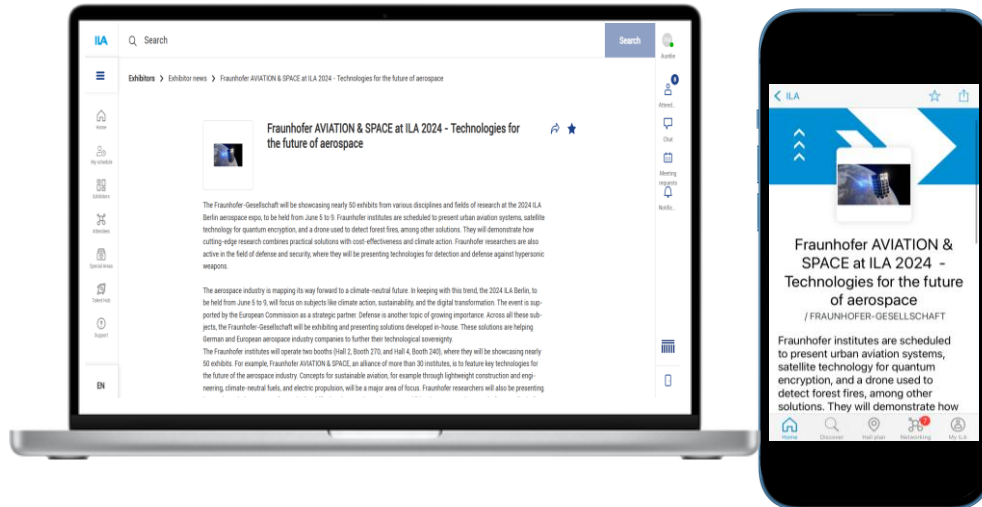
ILA

Search

Search

Aurelie

Home

My schedule

Exhibitors

Attendees

Special areas

Talent Hub

Support

EN

Exhibitors > Exhibitor news > Fraunhofer AVIATION & SPACE at ILA 2024 - Technologies for the future of aerospace

Fraunhofer AVIATION & SPACE at ILA 2024 - Technologies for the future of aerospace

The Fraunhofer-Gesellschaft will be showcasing nearly 50 exhibits from various disciplines and fields of research at the 2024 ILA Berlin aerospace expo, to be held from June 5 to 9. Fraunhofer institutes are scheduled to present urban aviation systems, satellite technology for quantum encryption, and a drone used to detect forest fires, among other solutions. They will demonstrate how cutting-edge research combines practical solutions with cost-effectiveness and climate action. Fraunhofer researchers are also active in the field of defense and security, where they will be presenting technologies for detection and defense against hypersonic weapons.

The aerospace industry is mapping its way forward to a climate-neutral future. In keeping with this trend, the 2024 ILA Berlin, to be held from June 5 to 9, will focus on subjects like climate action, sustainability, and the digital transformation. The event is supported by the European Commission as a strategic partner. Defense is another topic of growing importance. Across all these subjects, the Fraunhofer-Gesellschaft will be exhibiting and presenting solutions developed in-house. These solutions are helping German and European aerospace industry companies to further their technological sovereignty.
The Fraunhofer institutes will operate two booths (Hall 2, Booth 270, and Hall 4, Booth 240), where they will be showcasing nearly 50 exhibits. For example, Fraunhofer AVIATION & SPACE, an alliance of more than 30 institutes, is to feature key technologies for the future of the aerospace industry. Concepts for sustainable aviation, for example through lightweight construction and engineering, climate-neutral fuels, and electric propulsion, will be a major area of focus. Fraunhofer researchers will also be presenting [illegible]

Attend...

Chat

Meeting requests

Notific...

< ILA

Fraunhofer AVIATION & SPACE at ILA 2024 - Technologies for the future of aerospace
/ FRAUNHOFER-GESELLSCHAFT

Fraunhofer institutes are scheduled to present urban aviation systems, satellite technology for quantum encryption, and a drone used to detect forest fires, among other solutions. They will demonstrate how

Home Discover Hall plan Networking My ILA